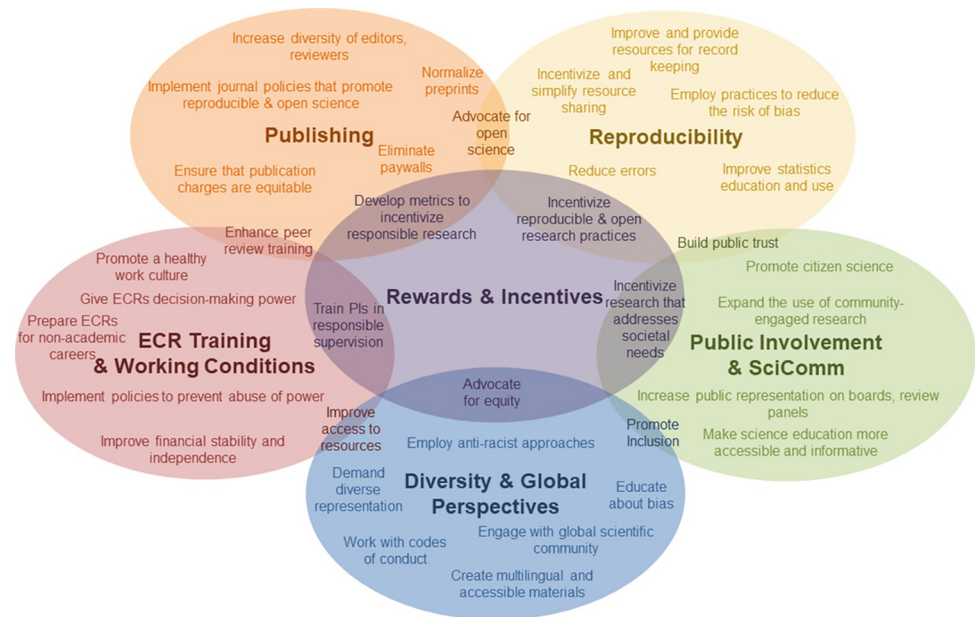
Increase diversity of editors, reviewers

Implement journal policies that promote reproducible & open science

Normalize preprints

Publishing

Eliminate paywalls

Advocate for open science

Ensure that publication charges are equitable

Improve and provide resources for record keeping

Incentivize and simplify resource sharing

Employ practices to reduce the risk of bias

Reproducibility

Reduce errors

Improve statistics education and use

Develop metrics to incentivize responsible research

Incentivize reproducible & open research practices

Enhance peer review training

Build public trust

Promote a healthy work culture

Give ECRs decision-making power

Prepare ECRs for non-academic careers

ECR Training & Working Conditions

Train PIs in responsible supervision

Rewards & Incentives

Incentivize research that addresses societal needs

Promote citizen science

Expand the use of community-engaged research

Public Involvement & SciComm

Implement policies to prevent abuse of power

Advocate for equity

Increase public representation on boards, review panels

Improve access to resources

Improve financial stability and independence

Employ anti-racist approaches

Promote Inclusion

Make science education more accessible and informative

Demand diverse representation

Diversity & Global Perspectives

Educate about bias

Engage with global scientific community

Work with codes of conduct

Create multilingual and accessible materials